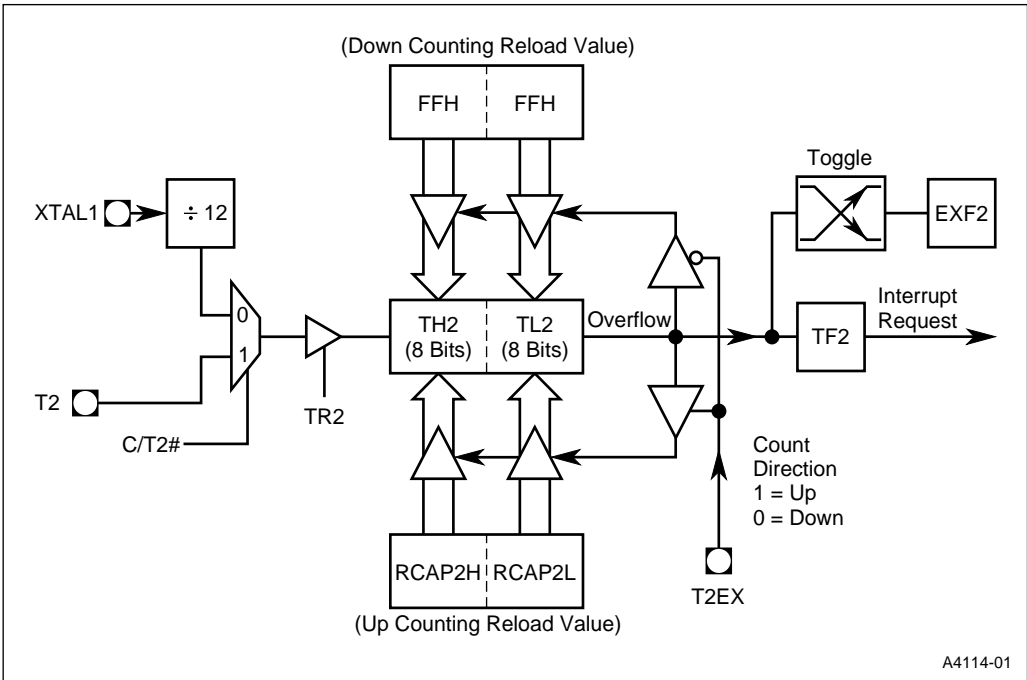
(Down Counting Reload Value)

FFH FFH

XTAL1 $\div 12$

Toggle

EXF2

0

1

T2

C/T2#

TR2

TH2 (8 Bits)

TL2 (8 Bits)

Overflow

TF2

Interrupt Request

Count Direction
1 = Up
0 = Down

RCAP2H RCAP2L

T2EX

(Up Counting Reload Value)

A4114-01